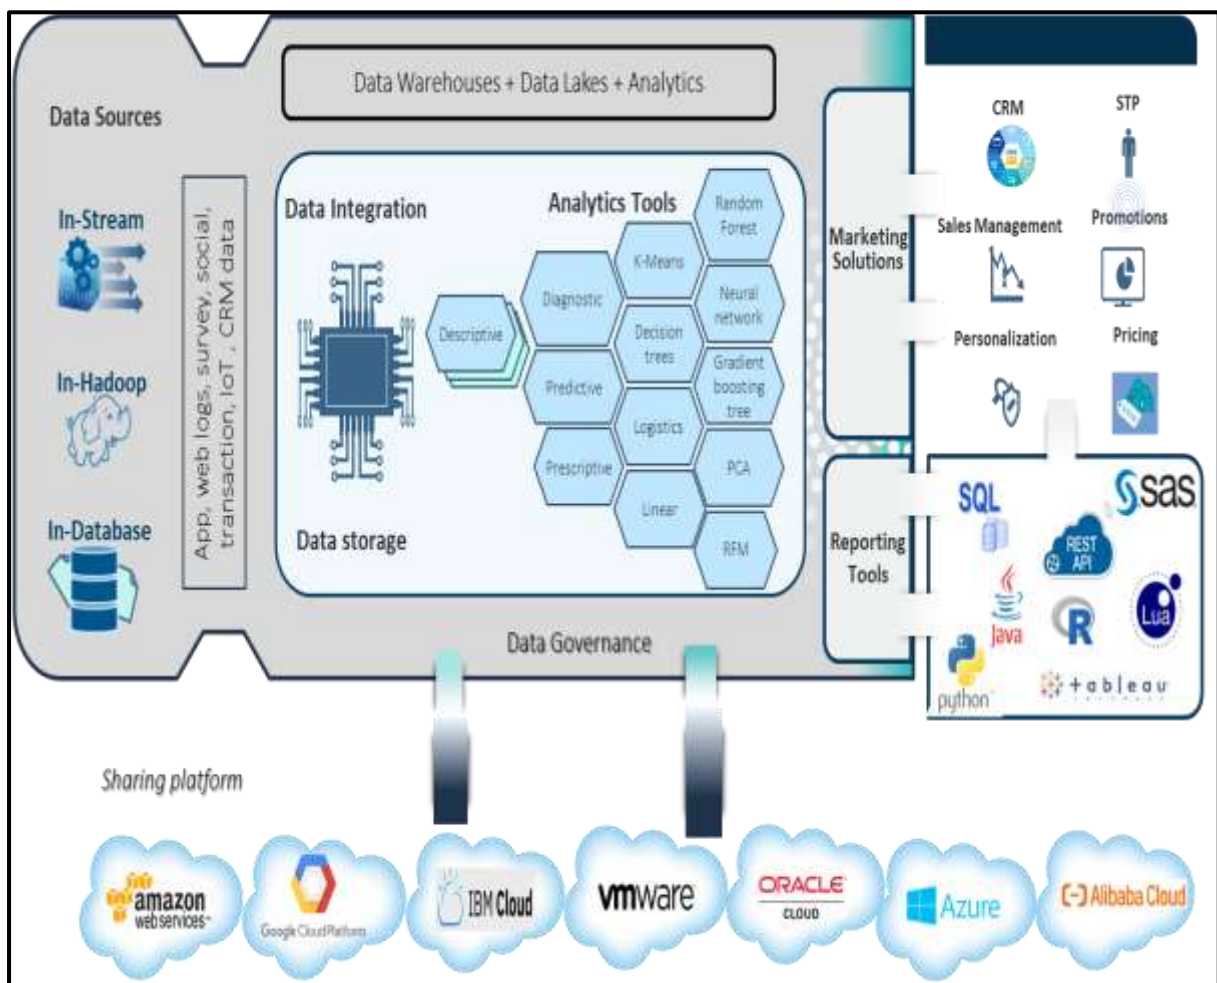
Data Warehouses + Data Lakes + Analytics

Data Sources

In-Stream

In-Hadoop

In-Database

App, web logs, survey, social, transaction, IoT, CRM data

Data Integration

Analytics Tools

Descriptive

Diagnostic

Predictive

Prescriptive

K-Means

Decision trees

Logistics

Linear

Random Forest

Neural network

Gradient boosting tree

PCA

RFM

Data storage

Data Governance

Marketing Solutions

CRM

STP

Sales Management

Promotions

Personalization

Pricing

Reporting Tools

SQL

sas

REST API

Java

R

Lua

python

+ a b l e a u

Sharing platform

amazon web services

Google Cloud Platform

IBM Cloud

vmware

ORACLE CLOUD

Azure

Alibaba Cloud